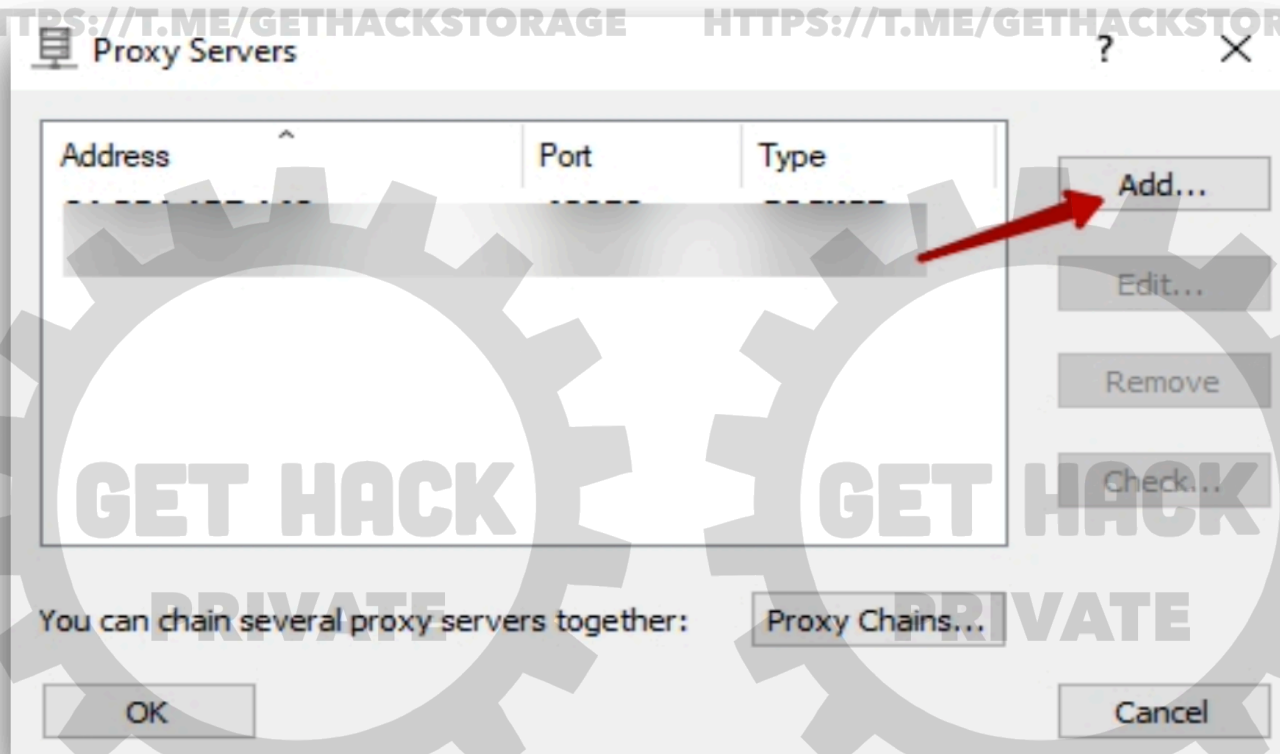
TPS://T.ME/GETHACKSTORAGE HTTPS://T.ME/GETHACKSTOR

Proxy Servers ? ✕

| Address | Port | Type |
|---|---|---|
| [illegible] | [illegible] | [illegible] |

Add...
Edit...
Remove
Check...

GET HACK PRIVATE GET HACK PRIVATE

You can chain several proxy servers together: Proxy Chains...

OK Cancel